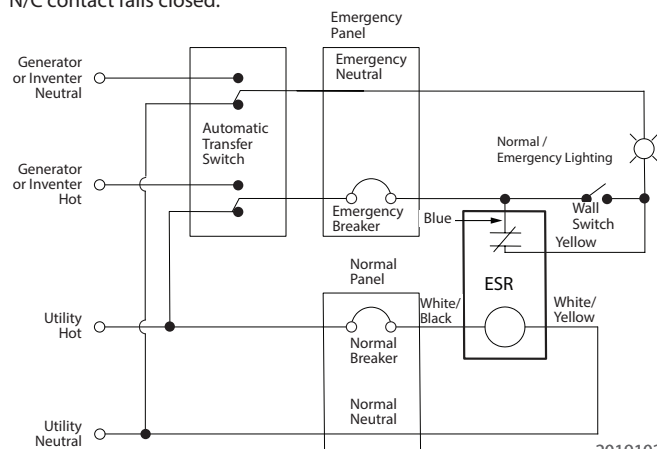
N/C contact fails closed.

Emergency Panel

Emergency Neutral

Generator or Inventer Neutral

Automatic Transfer Switch

Normal / Emergency Lighting

Generator or Inventer Hot

Emergency Breaker

Blue

Wall Switch

Yellow

Normal Panel

ESR

Utility Hot

White/ Black

White/ Yellow

Normal Breaker

Normal Neutral

Utility Neutral

201010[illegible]